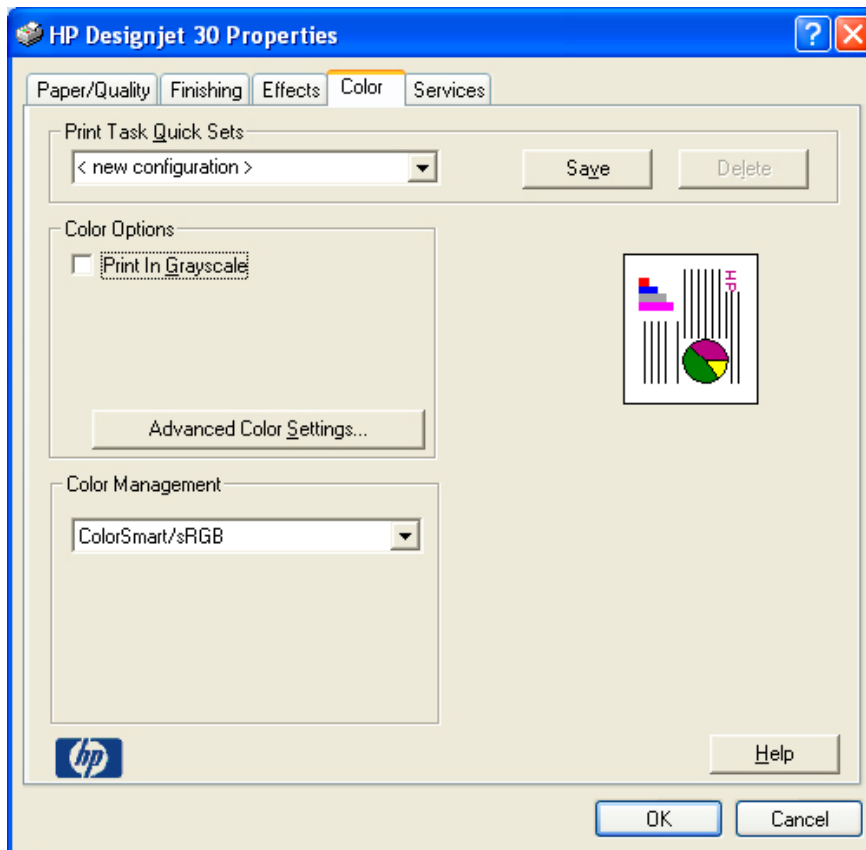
HP Designjet 30 Properties

Paper/Quality Finishing Effects Color Services

Print Task Quick Sets

< new configuration >

Save

Delete

Color Options

Print In Grayscale

HP

Advanced Color Settings...

Color Management

ColorSmart/sRGB

hp

Help

OK

Cancel